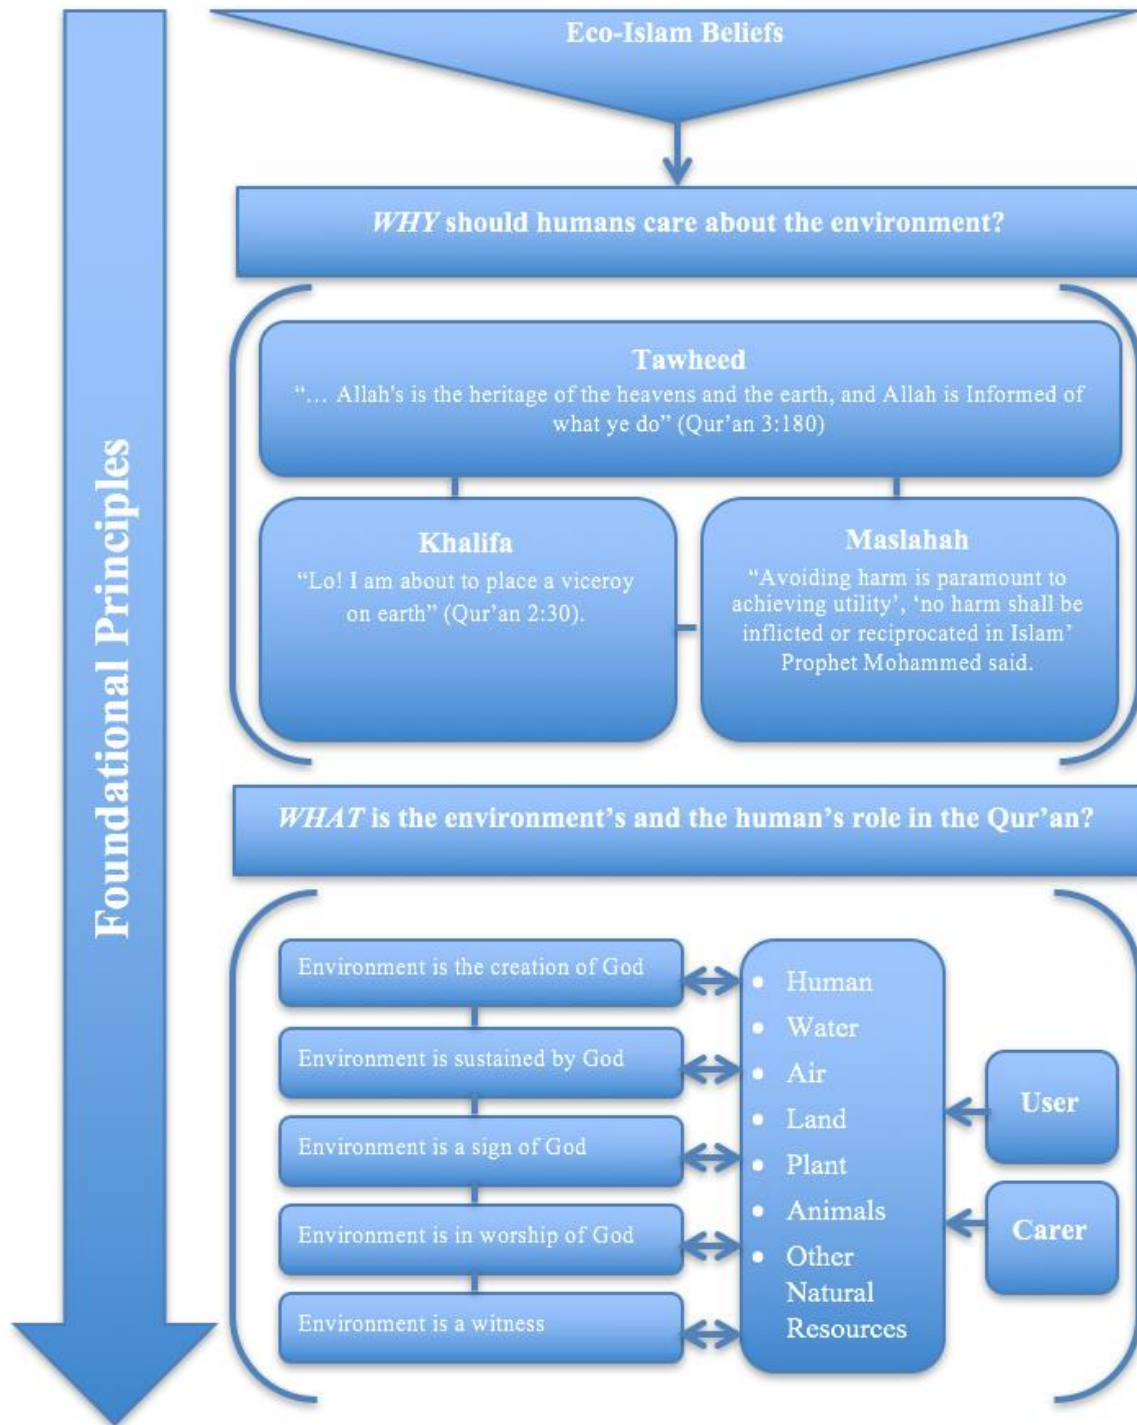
Foundational Principles

Eco-Islam Beliefs

*WHY* should humans care about the environment?

Tawheed
"… Allah's is the heritage of the heavens and the earth, and Allah is Informed of what ye do" (Qur'an 3:180)

Khalifa
"Lo! I am about to place a viceroy on earth" (Qur'an 2:30).

Maslahah
"Avoiding harm is paramount to achieving utility', 'no harm shall be inflicted or reciprocated in Islam' Prophet Mohammed said.

*WHAT* is the environment's and the human's role in the Qur'an?

Environment is the creation of God

Environment is sustained by God

Environment is a sign of God

Environment is in worship of God

Environment is a witness

- Human
- Water
- Air
- Land
- Plant
- Animals
- Other Natural Resources

User

Carer